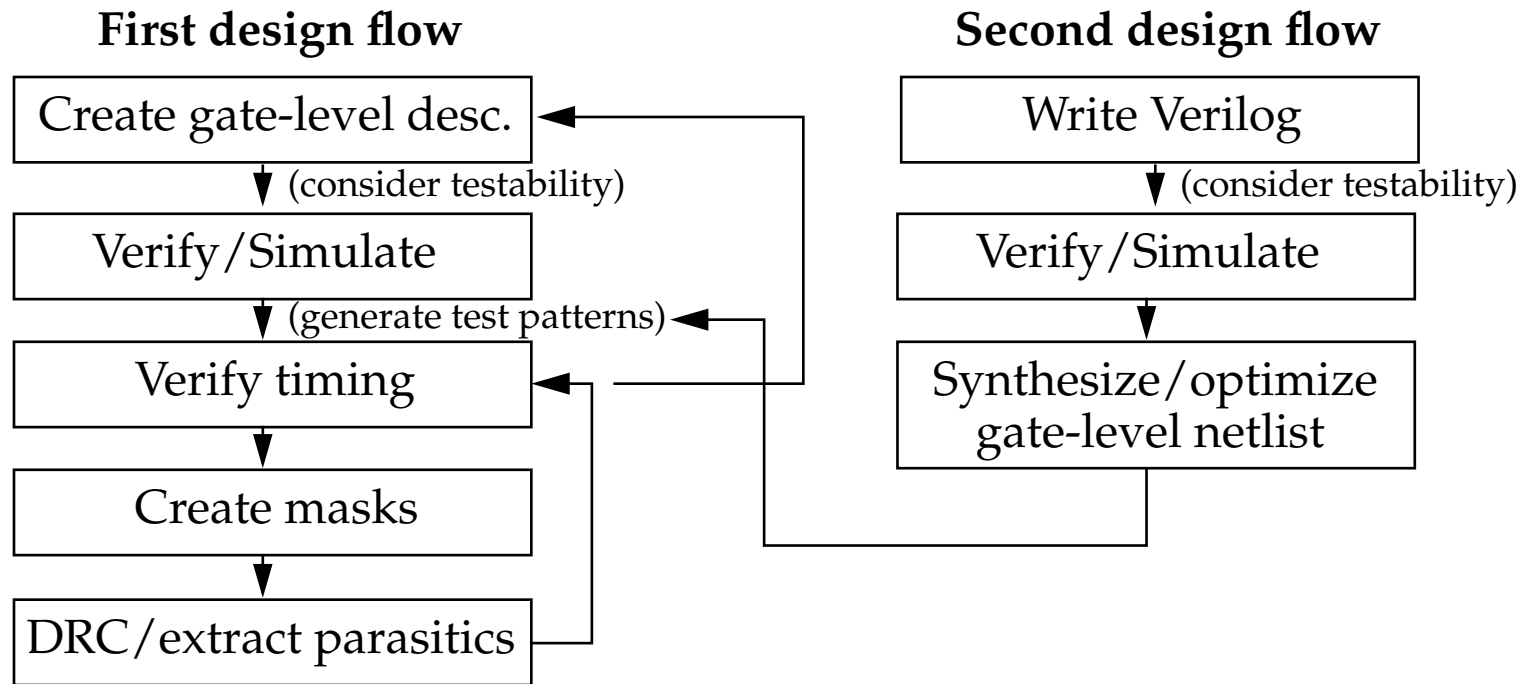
First design flow

Create gate-level desc.

(consider testability)

Verify/Simulate

(generate test patterns)

Verify timing

Create masks

DRC/extract parasitics

Second design flow

Write Verilog

(consider testability)

Verify/Simulate

Synthesize/optimize gate-level netlist